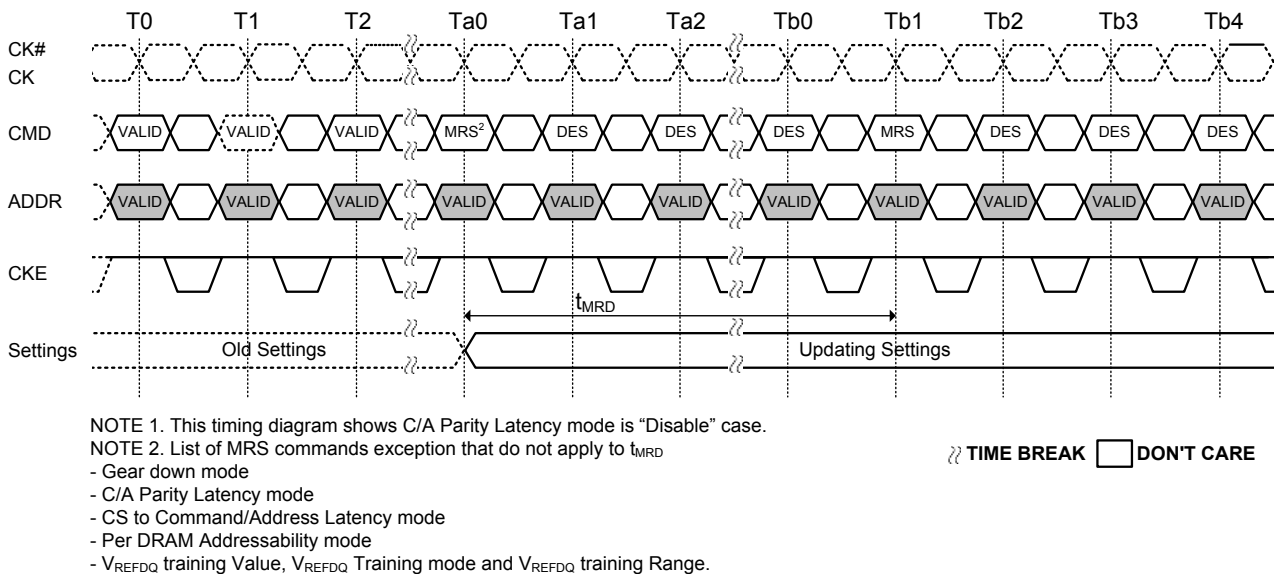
T0 T1 T2 Ta0 Ta1 Ta2 Tb0 Tb1 Tb2 Tb3 Tb4

CK#
CK

CMD VALID VALID VALID MRS$^2$ DES DES DES MRS DES DES DES

ADDR VALID VALID VALID VALID VALID VALID VALID VALID VALID VALID VALID

CKE

$t_{MRD}$

Settings Old Settings Updating Settings

NOTE 1. This timing diagram shows C/A Parity Latency mode is “Disable” case.
NOTE 2. List of MRS commands exception that do not apply to $t_{MRD}$
- Gear down mode
- C/A Parity Latency mode
- CS to Command/Address Latency mode
- Per DRAM Addressability mode
- $V_{REFDQ}$ training Value, $V_{REFDQ}$ Training mode and $V_{REFDQ}$ training Range.

TIME BREAK DON'T CARE